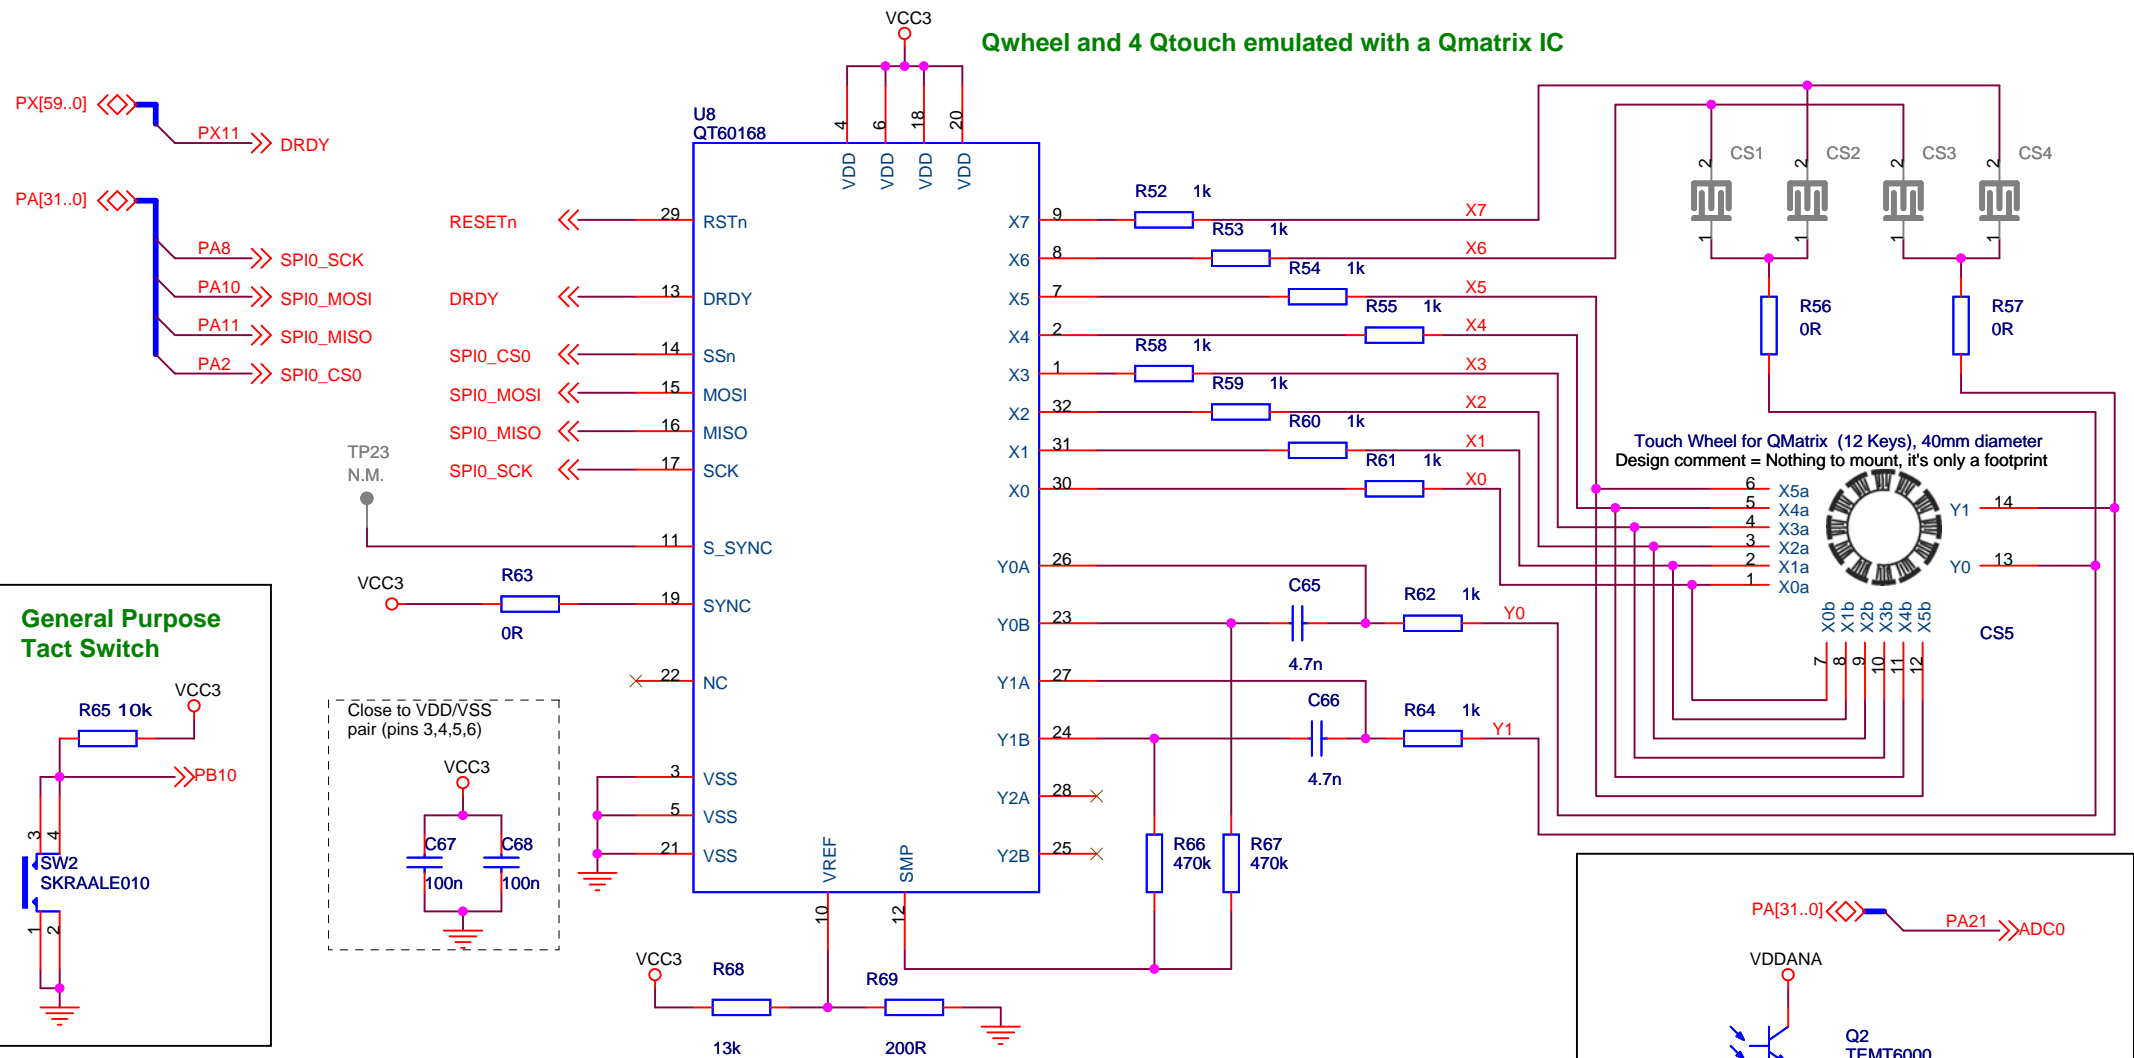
Qwheel and 4 Qtouch emulated with a Qmatrix IC

VCC3

PX[59..0]
PX11
DRDY

PA[31..0]
PA8
SPI0_SCK
PA10
SPI0_MOSI
PA11
SPI0_MISO
PA2
SPI0_CS0

U8
QT60168

4 6 18 20
VDD VDD VDD VDD

RESETn 29 RSTn
DRDY 13 DRDY
SPI0_CS0 14 SSn
SPI0_MOSI 15 MOSI
SPI0_MISO 16 MISO
SPI0_SCK 17 SCK

TP23
N.M.

11 S_SYNC

VCC3
R63
0R
19 SYNC

22 NC

Close to VDD/VSS pair (pins 3,4,5,6)
VCC3
C67
100n
C68
100n

3 VSS
5 VSS
21 VSS

VREF
SMP
10
12

VCC3
R68
13k
R69
200R

X7 9
X6 8
X5 7
X4 2
X3 1
X2 32
X1 31
X0 30

R52 1k
R53 1k
R54 1k
R55 1k
R58 1k
R59 1k
R60 1k
R61 1k

X7
X6
X5
X4
X3
X2
X1
X0

CS1 CS2 CS3 CS4
2 1 2 1 2 1 2 1

R56
0R
R57
0R

Touch Wheel for QMatrix (12 Keys), 40mm diameter
Design comment = Nothing to mount, it's only a footprint

6 X5a
5 X4a
4 X3a
3 X2a
2 X1a
1 X0a

Y1 14
Y0 13

X0b X1b X2b X3b X4b X5b
7 8 9 10 11 12
CS5

Y0A 26
Y0B 23
Y1A 27
Y1B 24
Y2A 28
Y2B 25

C65
4.7n
R62 1k
Y0

C66
4.7n
R64 1k
Y1

R66
470k
R67
470k

General Purpose
Tact Switch

VCC3
R65 10k
PB10
3 4
SW2
SKRAALE010
1 2

PA[31..0]
PA21
ADC0
VDDANA
Q2
TEMT6000